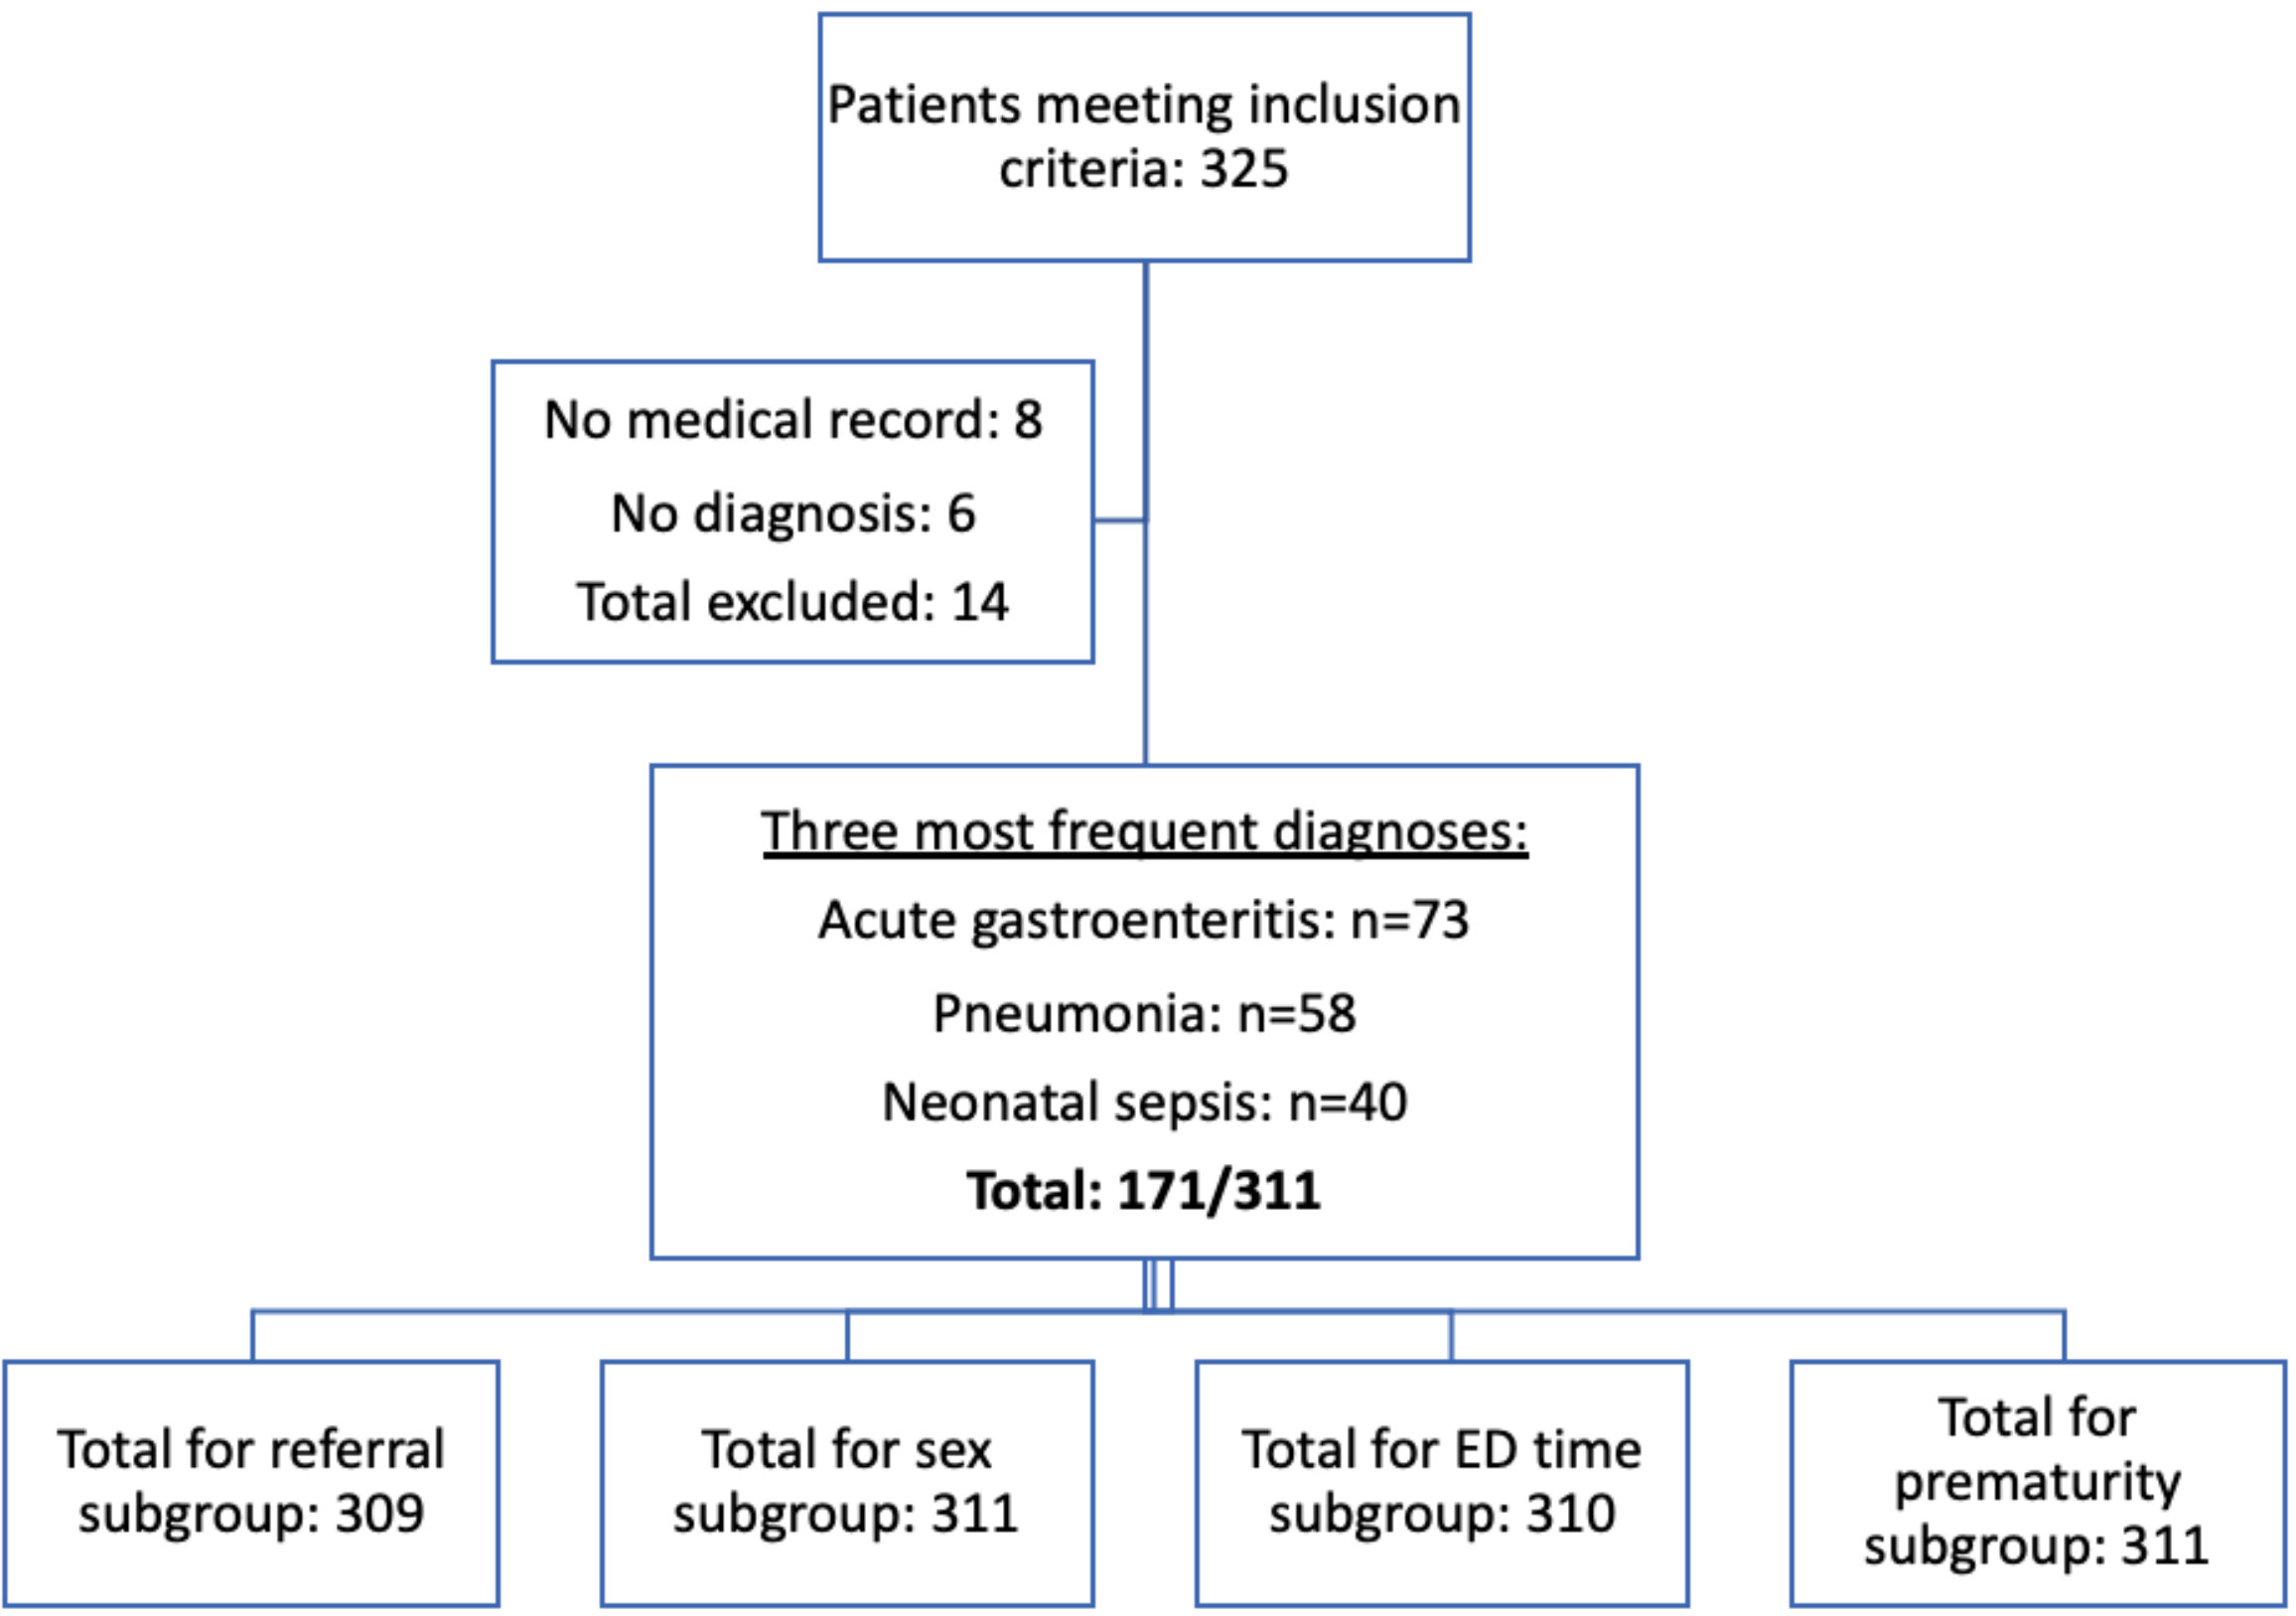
Patients meeting inclusion criteria: 325

No medical record: 8

No diagnosis: 6

Total excluded: 14

Three most frequent diagnoses:

Acute gastroenteritis: n=73

Pneumonia: n=58

Neonatal sepsis: n=40

**Total: 171/311**

Total for referral subgroup: 309

Total for sex subgroup: 311

Total for ED time subgroup: 310

Total for prematurity subgroup: 311